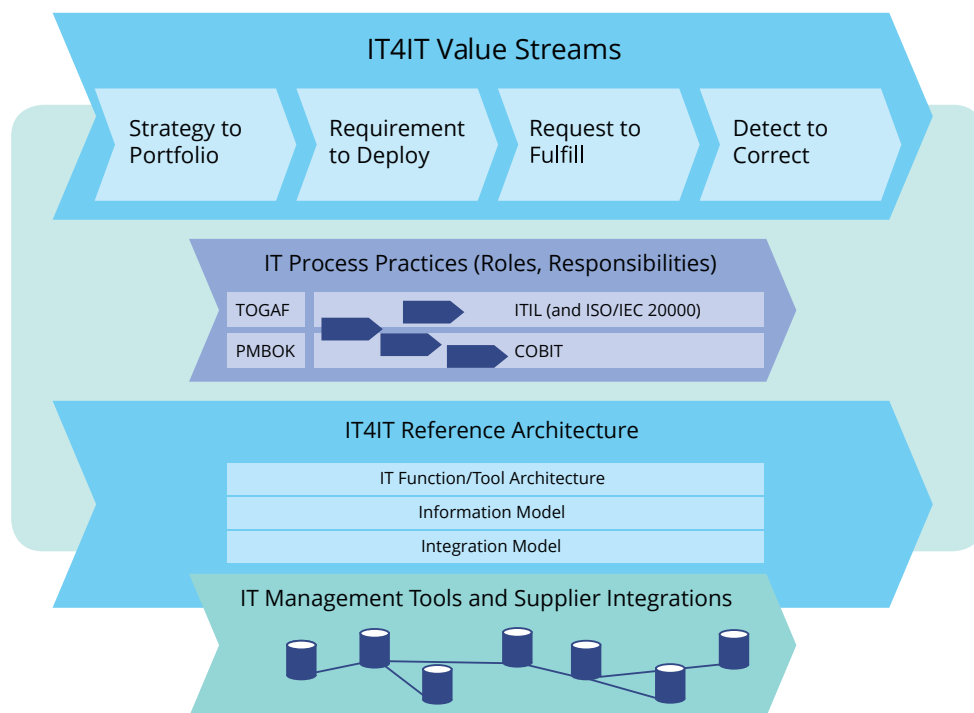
IT4IT Value Streams

Strategy to Portfolio

Requirement to Deploy

Request to Fulfill

Detect to Correct

IT Process Practices (Roles, Responsibilities)

TOGAF

PMBOK

ITIL (and ISO/IEC 20000)

COBIT

IT4IT Reference Architecture

IT Function/Tool Architecture

Information Model

Integration Model

IT Management Tools and Supplier Integrations